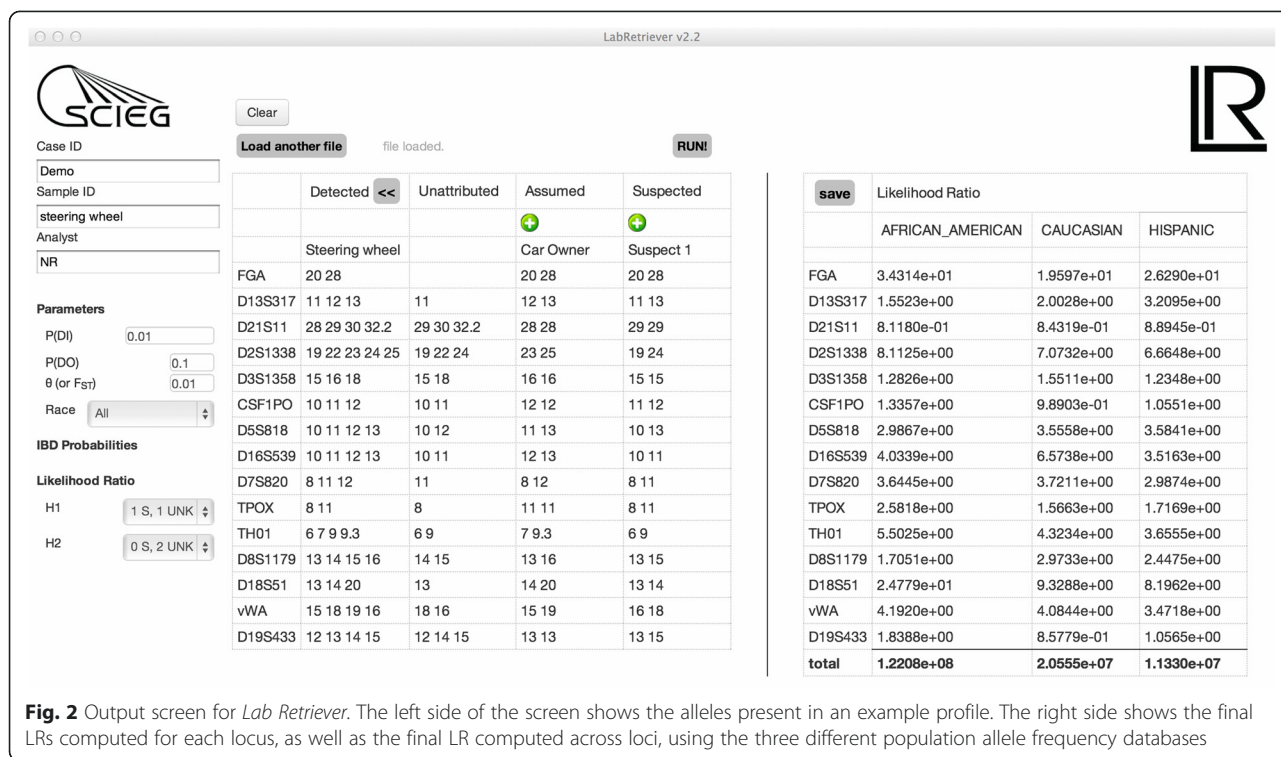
LabRetriever v2.2

SCIEG

LR

Case ID
Demo
Sample ID
steering wheel
Analyst
NR

Parameters
P(DI) 0.01
P(DO) 0.1
θ (or $F_{ST}$) 0.01
Race All

IBD Probabilities

Likelihood Ratio
H1 1 S, 1 UNK
H2 0 S, 2 UNK

Clear

Load another file file loaded. RUN!

| | Detected << | Unattributed | Assumed | Suspected |
|---|---|---|---|---|
| | | | | |
| | Steering wheel | | Car Owner | Suspect 1 |
| FGA | 20 28 | | 20 28 | 20 28 |
| D13S317 | 11 12 13 | 11 | 12 13 | 11 13 |
| D21S11 | 28 29 30 32.2 | 29 30 32.2 | 28 28 | 29 29 |
| D2S1338 | 19 22 23 24 25 | 19 22 24 | 23 25 | 19 24 |
| D3S1358 | 15 16 18 | 15 18 | 16 16 | 15 15 |
| CSF1PO | 10 11 12 | 10 11 | 12 12 | 11 12 |
| D5S818 | 10 11 12 13 | 10 12 | 11 13 | 10 13 |
| D16S539 | 10 11 12 13 | 10 11 | 12 13 | 10 11 |
| D7S820 | 8 11 12 | 11 | 8 12 | 8 11 |
| TPOX | 8 11 | 8 | 11 11 | 8 11 |
| TH01 | 6 7 9 9.3 | 6 9 | 7 9.3 | 6 9 |
| D8S1179 | 13 14 15 16 | 14 15 | 13 16 | 13 15 |
| D18S51 | 13 14 20 | 13 | 14 20 | 13 14 |
| vWA | 15 18 19 16 | 18 16 | 15 19 | 16 18 |
| D19S433 | 12 13 14 15 | 12 14 15 | 13 13 | 13 15 |

| save | Likelihood Ratio | | |
|---|---|---|---|
| | AFRICAN_AMERICAN | CAUCASIAN | HISPANIC |
| FGA | 3.4314e+01 | 1.9597e+01 | 2.6290e+01 |
| D13S317 | 1.5523e+00 | 2.0028e+00 | 3.2095e+00 |
| D21S11 | 8.1180e-01 | 8.4319e-01 | 8.8945e-01 |
| D2S1338 | 8.1125e+00 | 7.0732e+00 | 6.6648e+00 |
| D3S1358 | 1.2826e+00 | 1.5511e+00 | 1.2348e+00 |
| CSF1PO | 1.3357e+00 | 9.8903e-01 | 1.0551e+00 |
| D5S818 | 2.9867e+00 | 3.5558e+00 | 3.5841e+00 |
| D16S539 | 4.0339e+00 | 6.5738e+00 | 3.5163e+00 |
| D7S820 | 3.6445e+00 | 3.7211e+00 | 2.9874e+00 |
| TPOX | 2.5818e+00 | 1.5663e+00 | 1.7169e+00 |
| TH01 | 5.5025e+00 | 4.3234e+00 | 3.6555e+00 |
| D8S1179 | 1.7051e+00 | 2.9733e+00 | 2.4475e+00 |
| D18S51 | 2.4779e+01 | 9.3288e+00 | 8.1962e+00 |
| vWA | 4.1920e+00 | 4.0844e+00 | 3.4718e+00 |
| D19S433 | 1.8388e+00 | 8.5779e-01 | 1.0565e+00 |
| total | 1.2208e+08 | 2.0555e+07 | 1.1330e+07 |

Fig. 2 Output screen for Lab Retriever. The left side of the screen shows the alleles present in an example profile. The right side shows the final LRs computed for each locus, as well as the final LR computed across loci, using the three different population allele frequency databases